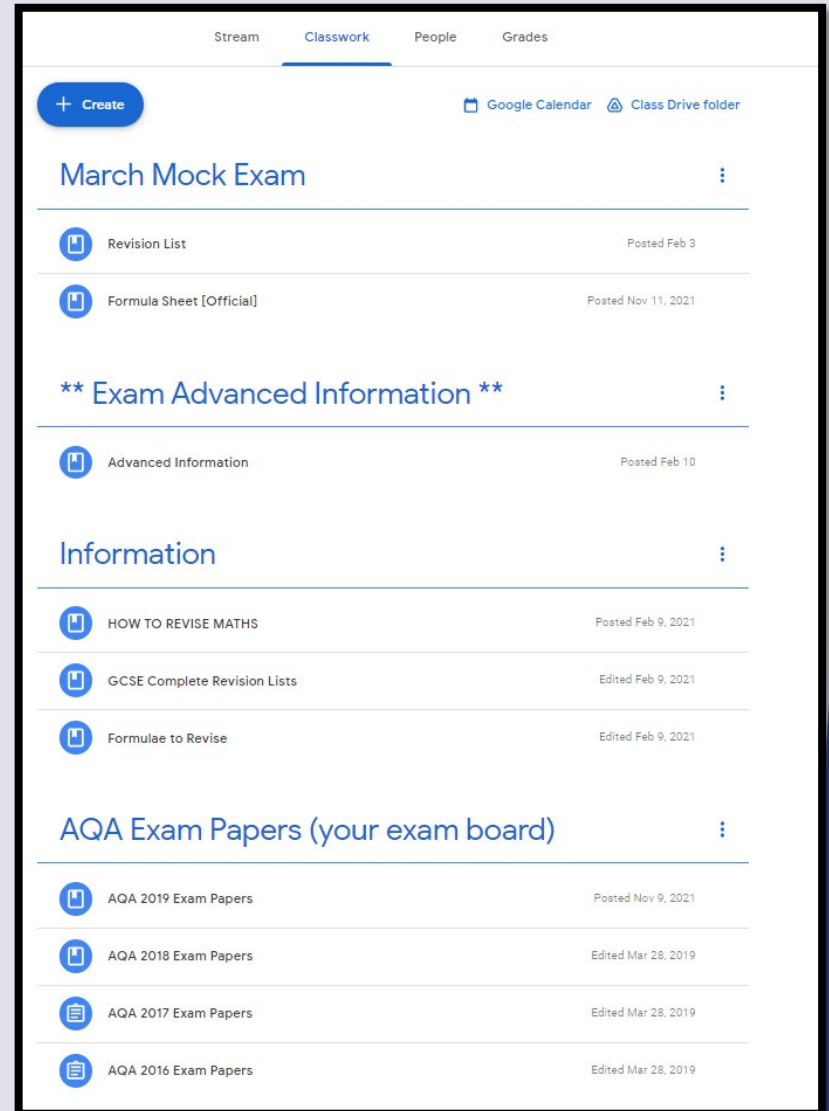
Stream Classwork People Grades

+ Create

Google Calendar Class Drive folder

March Mock Exam

Revision List Posted Feb 3

Formula Sheet [Official] Posted Nov 11, 2021

** Exam Advanced Information **

Advanced Information Posted Feb 10

Information

HOW TO REVISE MATHS Posted Feb 9, 2021

GCSE Complete Revision Lists Edited Feb 9, 2021

Formulae to Revise Edited Feb 9, 2021

AQA Exam Papers (your exam board)

AQA 2019 Exam Papers Posted Nov 9, 2021

AQA 2018 Exam Papers Edited Mar 28, 2019

AQA 2017 Exam Papers Edited Mar 28, 2019

AQA 2016 Exam Papers Edited Mar 28, 2019